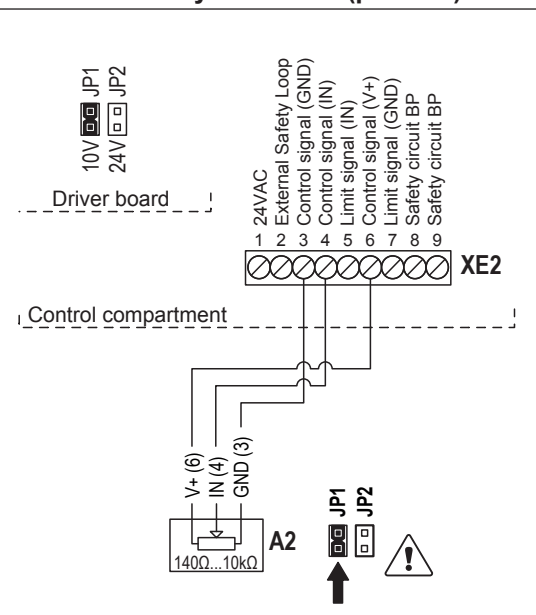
10V JP1
24V JP2

Driver board

24VAC
External Safety Loop
Control signal (GND)
Control signal (IN)
Limit signal (IN)
Control signal (V+)
Limit signal (GND)
Safety circuit BP
Safety circuit BP

1 2 3 4 5 6 7 8 9

XE2

Control compartment

V+ (6)
IN (4)
GND (3)

A2
140Ω...10kΩ

JP1
JP2